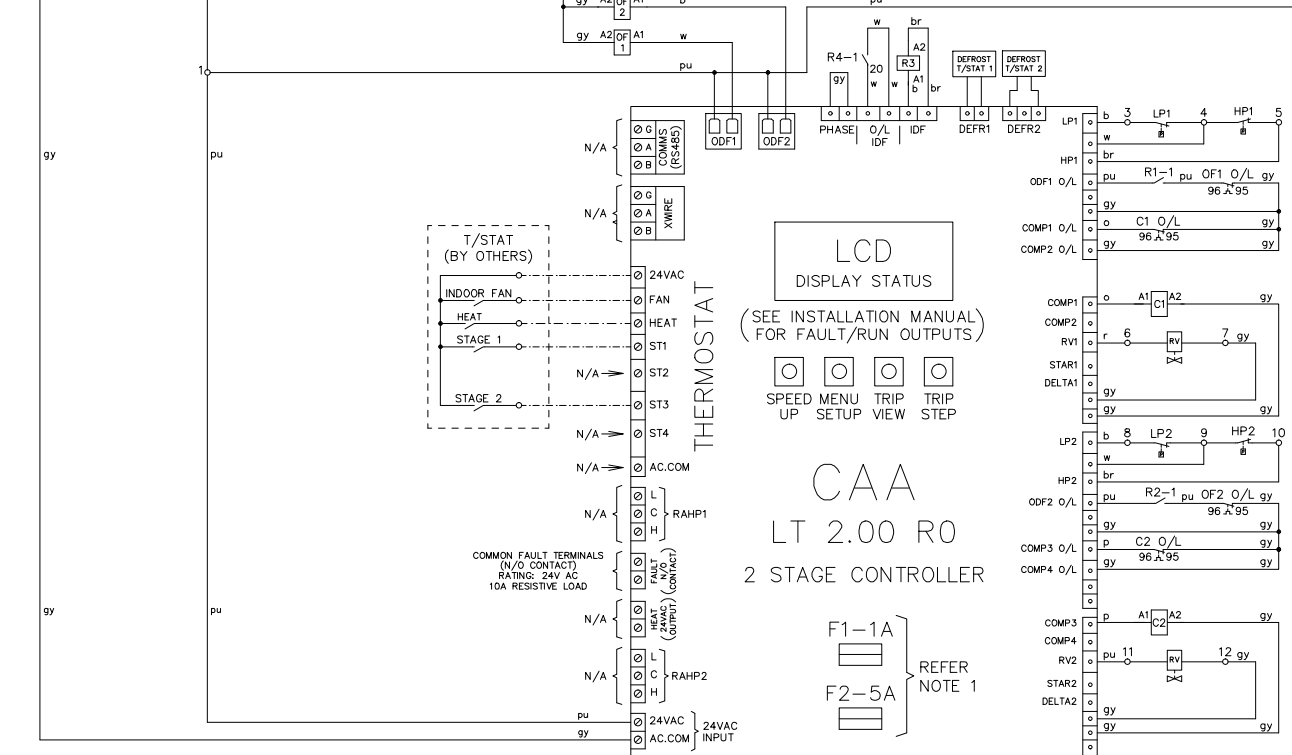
gy A2 OF 2 A1 b
gy A2 OF 1 A1 w
pu
1
pu
w br
R4–1 20 A2 R3 A1 b br
gy w w
DEFROST T/STAT 1
DEFROST T/STAT 2
ODF1 ODF2 PHASE O/L IDF IDF DEFR1 DEFR2
gy
pu
N/A
G A B COMMS (RS485)
N/A
G A B XWIRE
T/STAT (BY OTHERS)
INDOOR FAN
HEAT
STAGE 1
STAGE 2
24VAC
FAN
HEAT
ST1
N/A ST2
ST3
N/A ST4
N/A AC.COM
THERMOSTAT
N/A L C H RAHP1
COMMON FAULT TERMINALS (N/O CONTACT) RATING: 24V AC 10A RESISTIVE LOAD
FAULT (N/O CONTACT)
gy
pu
N/A HEAT (24VAC OUTPUT)
N/A L C H RAHP2
pu 24VAC
gy AC.COM
24VAC INPUT
LCD
DISPLAY STATUS
(SEE INSTALLATION MANUAL FOR FAULT/RUN OUTPUTS)
SPEED UP
MENU SETUP
TRIP VIEW
TRIP STEP
CAA
LT 2.00 R0
2 STAGE CONTROLLER
F1–1A
F2–5A
REFER NOTE 1
LP1 b 3 LP1 4 HP1 5
w
HP1 br
ODF1 O/L pu R1–1 pu OF1 O/L gy 96 95
gy
COMP1 O/L o C1 O/L gy
COMP2 O/L gy 96 95 gy
COMP1 o A1 C1 A2 gy
COMP2
RV1 r 6 RV 7 gy
STAR1
DELTA1 gy
gy gy
LP2 b 8 LP2 9 HP2 10
w
HP2 br
ODF2 O/L pu R2–1 pu OF2 O/L gy 96 95
gy gy
COMP3 O/L p C2 O/L gy
COMP4 O/L gy 96 95 gy
COMP3 p A1 C2 A2 gy
COMP4
RV2 pu 11 RV 12 gy
STAR2
DELTA2 gy
gy gy